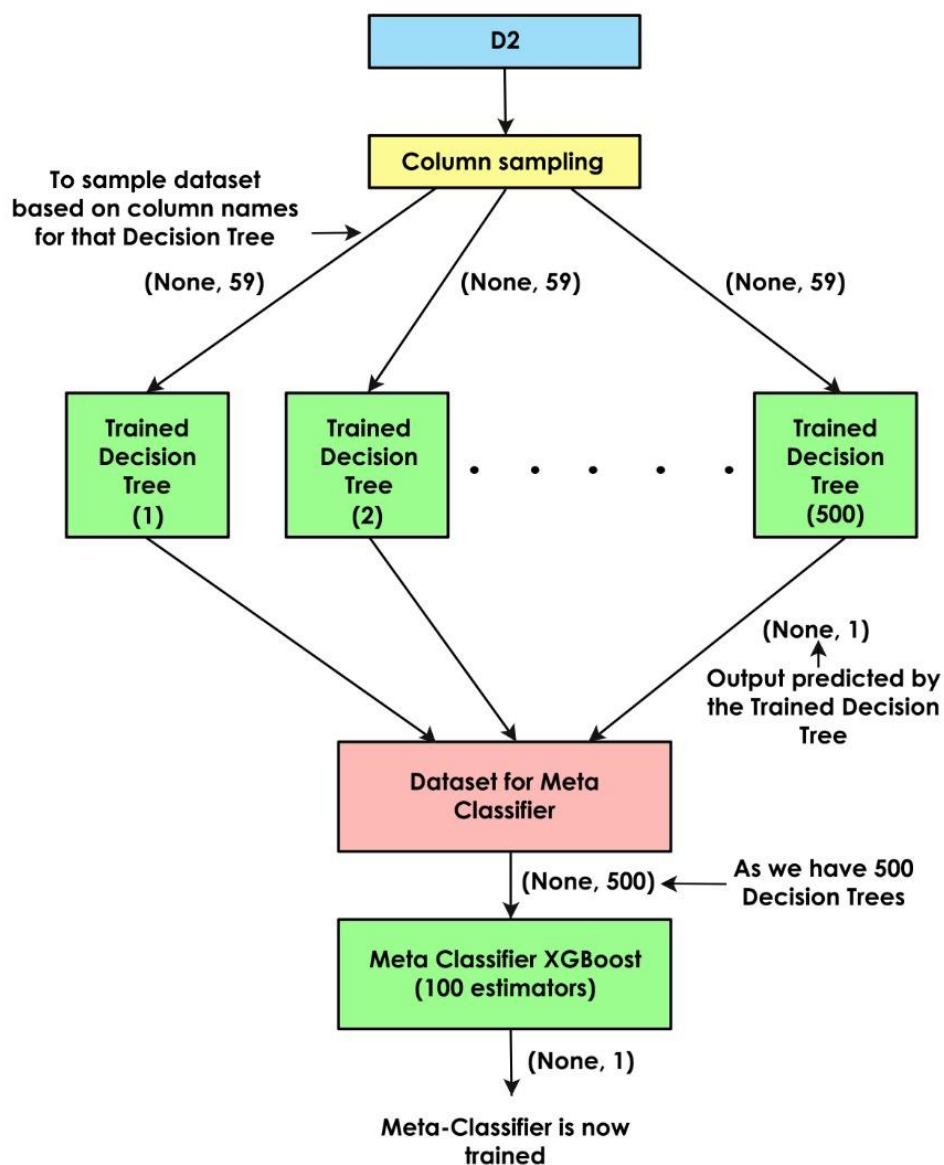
D2

Column sampling

To sample dataset based on column names for that Decision Tree

(None, 59)

(None, 59)

(None, 59)

Trained Decision Tree (1)

Trained Decision Tree (2)

. . . . .

Trained Decision Tree (500)

(None, 1)

Output predicted by the Trained Decision Tree

Dataset for Meta Classifier

(None, 500)

As we have 500 Decision Trees

Meta Classifier XGBoost (100 estimators)

(None, 1)

Meta-Classifier is now trained